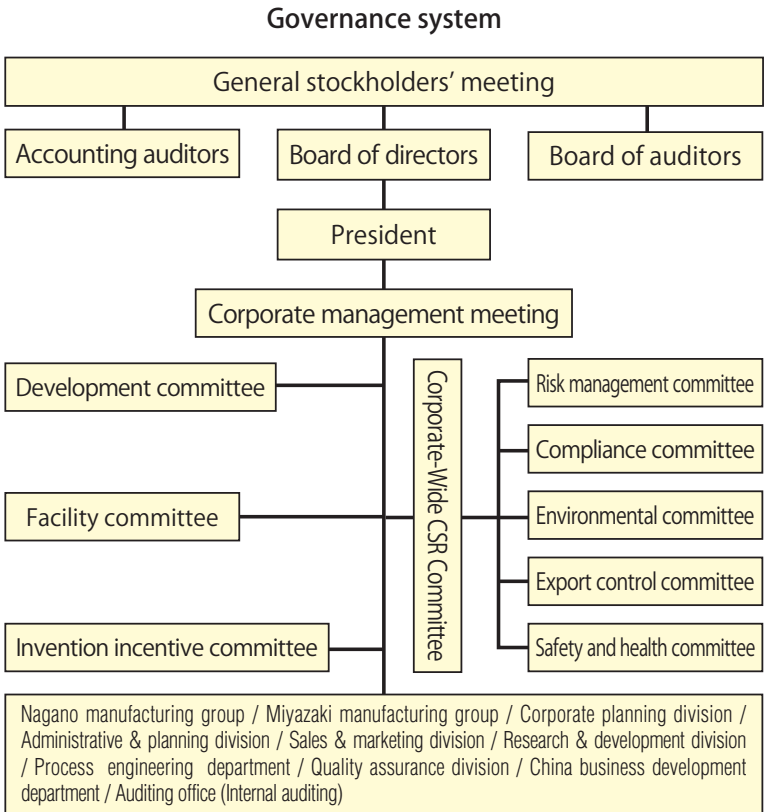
Governance system

General stockholders' meeting

Accounting auditors

Board of directors

Board of auditors

President

Corporate management meeting

Development committee

Facility committee

Invention incentive committee

Corporate-Wide CSR Committee

Risk management committee

Compliance committee

Environmental committee

Export control committee

Safety and health committee

Nagano manufacturing group / Miyazaki manufacturing group / Corporate planning division / Administrative & planning division / Sales & marketing division / Research & development division / Process engineering department / Quality assurance division / China business development department / Auditing office (Internal auditing)